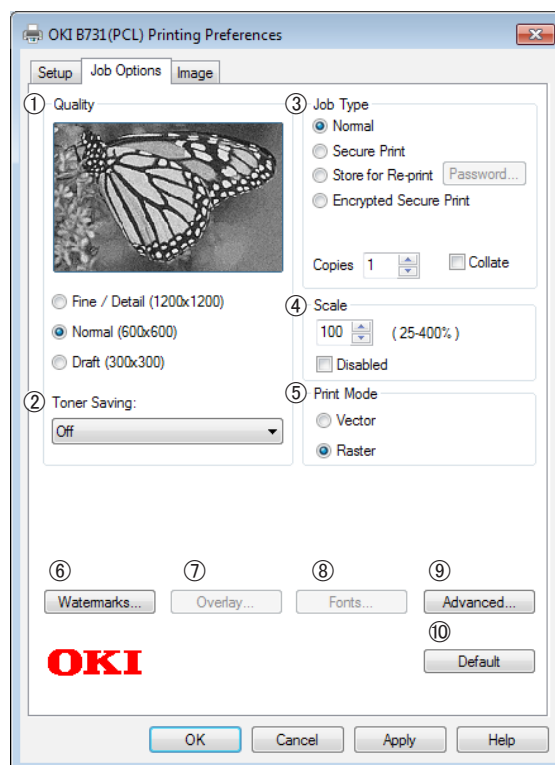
OKI B731(PCL) Printing Preferences

Setup Job Options Image

① Quality

Fine / Detail (1200x1200)

Normal (600x600)

Draft (300x300)

② Toner Saving:

Off

③ Job Type

Normal

Secure Print

Store for Re-print Password...

Encrypted Secure Print

Copies 1 Collate

④ Scale

100 ( 25-400% )

Disabled

⑤ Print Mode

Vector

Raster

⑥ Watermarks...

⑦ Overlay...

⑧ Fonts...

⑨ Advanced...

⑩ Default

OKI

OK Cancel Apply Help